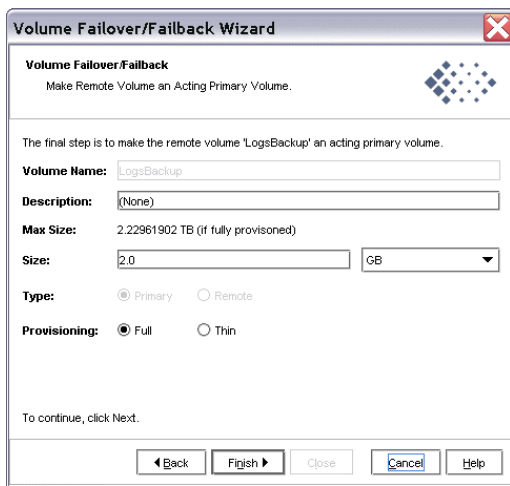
Volume Failover/Failback Wizard

Volume Failover/Failback

Make Remote Volume an Acting Primary Volume.

The final step is to make the remote volume 'LogsBackup' an acting primary volume.

Volume Name: LogsBackup

Description: (None)

Max Size: 2.22961902 TB (if fully provisoned)

Size: 2.0 GB

Type: Primary Remote

Provisioning: Full Thin

To continue, click Next.

◀ Back Finish ▶ Close Cancel Help